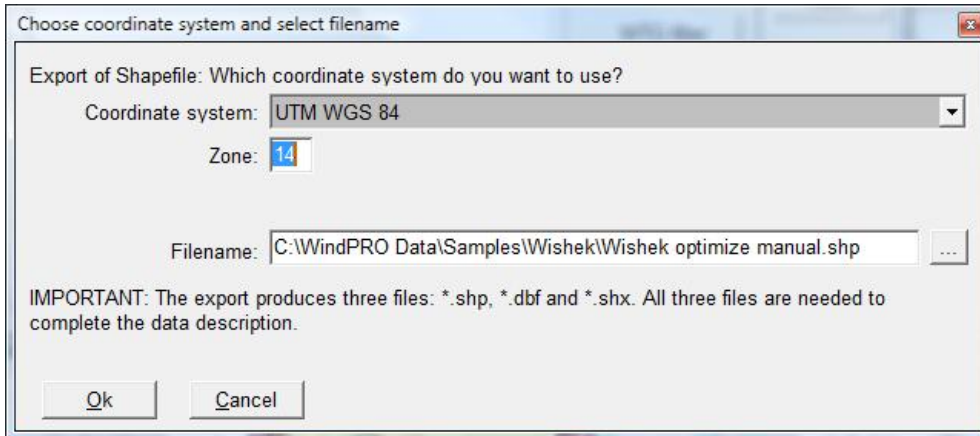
Choose coordinate system and select filename

Export of Shapefile: Which coordinate system do you want to use?

Coordinate system: UTM WGS 84

Zone: 14

Filename: C:\WindPRO Data\Samples\Wishek\Wishek optimize manual.shp ...

IMPORTANT: The export produces three files: *.shp, *.dbf and *.shx. All three files are needed to complete the data description.

Ok

Cancel